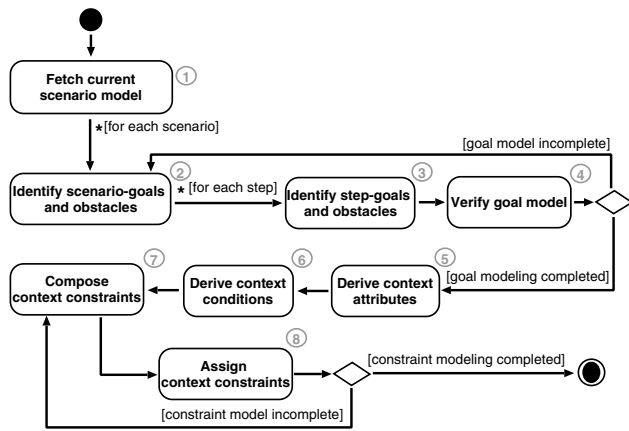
Fetch current scenario model
1

*[for each scenario]

[goal model incomplete]

Identify scenario-goals and obstacles
2

* [for each step]

Identify step-goals and obstacles
3

Verify goal model
4

Compose context constraints
7

Derive context conditions
6

Derive context attributes
5

[goal modeling completed]

Assign context constraints
8

[constraint modeling completed]

[constraint model incomplete]